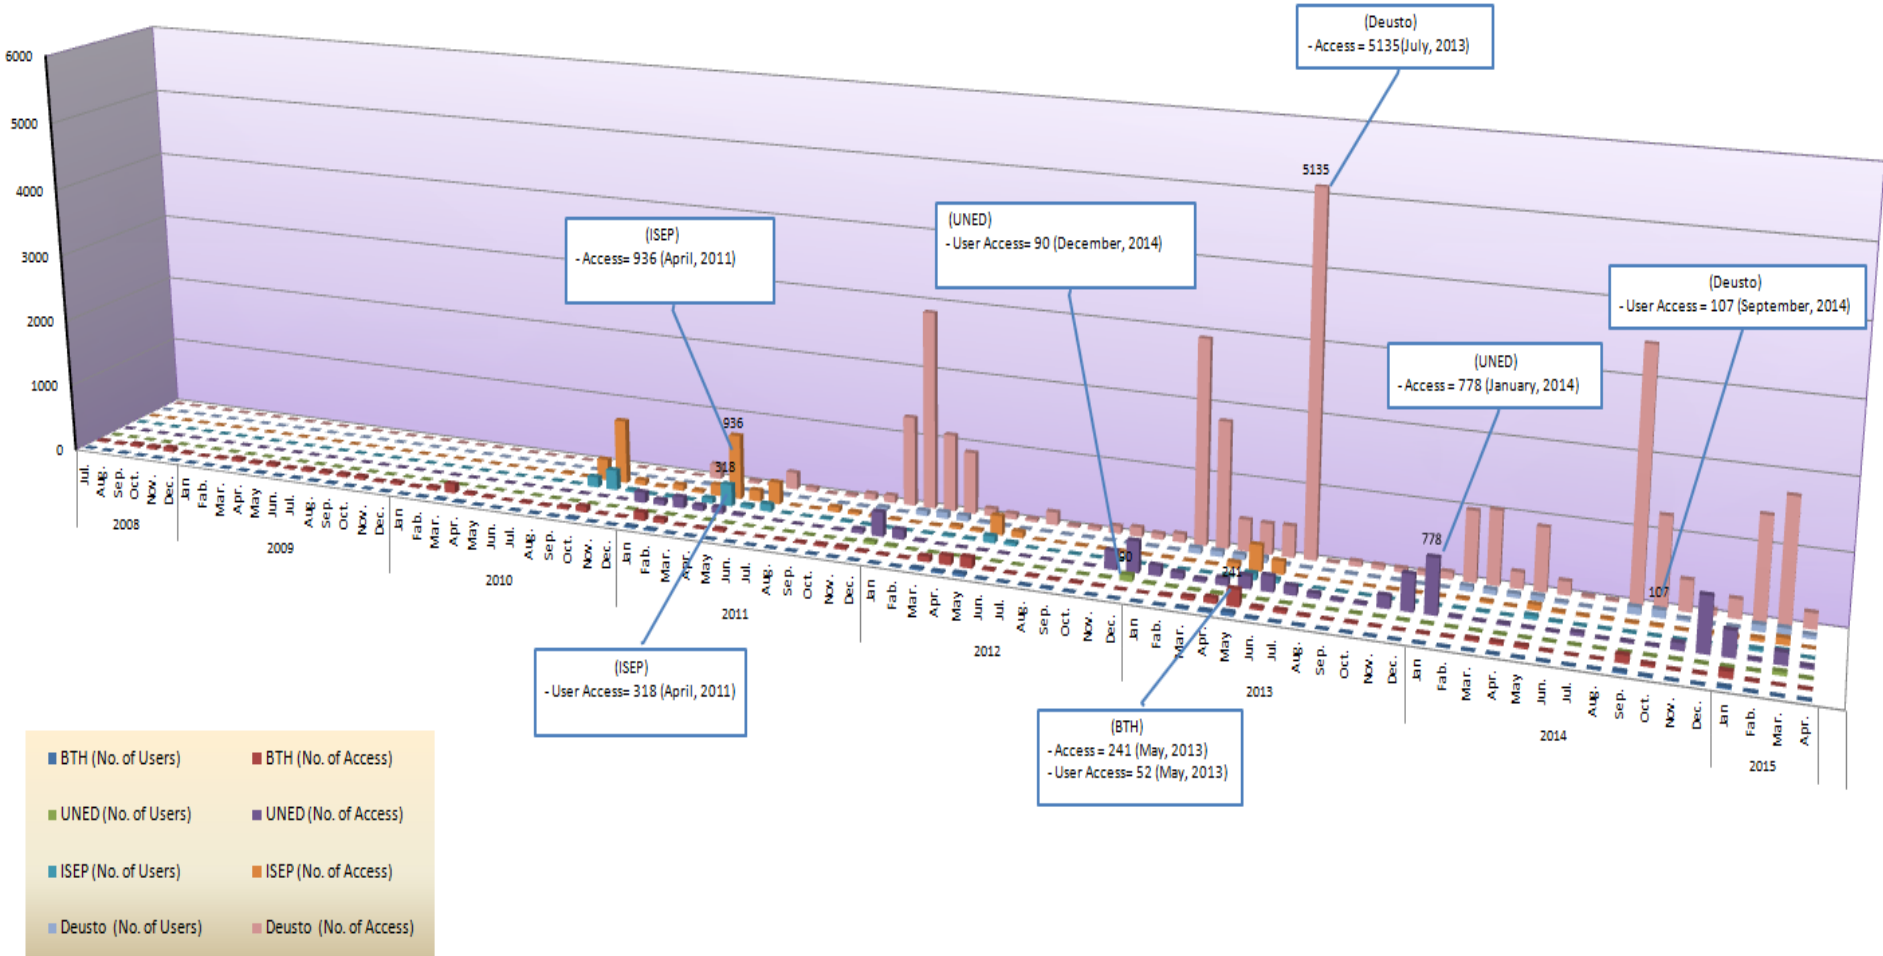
6000
5000
4000
3000
2000
1000
0

(Deusto)
- Access = 5135(July, 2013)

5135

(ISEP)
- Access= 936 (April, 2011)

(UNED)
- User Access= 90 (December, 2014)

(Deusto)
- User Access = 107 (September, 2014)

(UNED)
- Access = 778 (January, 2014)

936
318
90
241
778
107

Jul. Aug. Sep. Oct. Nov. Dec.
2008
Jan Fab. Mar. Apr. May Jun. Jul. Aug. Sep. Oct. Nov. Dec.
2009
Jan Fab. Mar. Apr. May Jun. Jul. Aug. Sep. Oct. Nov. Dec.
2010
Jan Fab. Mar. Apr. May Jun. Jul. Aug. Sep. Oct. Nov. Dec.
2011
Jan Fab. Mar. Apr. May Jun. Jul. Aug. Sep. Oct. Nov. Dec.
2012
Jan Fab. Mar. Apr. May Jun. Jul. Aug. Sep. Oct. Nov. Dec.
2013
Jan Fab. Mar. Apr. May Jun. Jul. Aug. Sep. Oct. Nov. Dec.
2014
Jan Fab. Mar. Apr.
2015

(ISEP)
- User Access= 318 (April, 2011)

(BTH)
- Access = 241 (May, 2013)
- User Access= 52 (May, 2013)

BTH (No. of Users)
BTH (No. of Access)
UNED (No. of Users)
UNED (No. of Access)
ISEP (No. of Users)
ISEP (No. of Access)
Deusto (No. of Users)
Deusto (No. of Access)